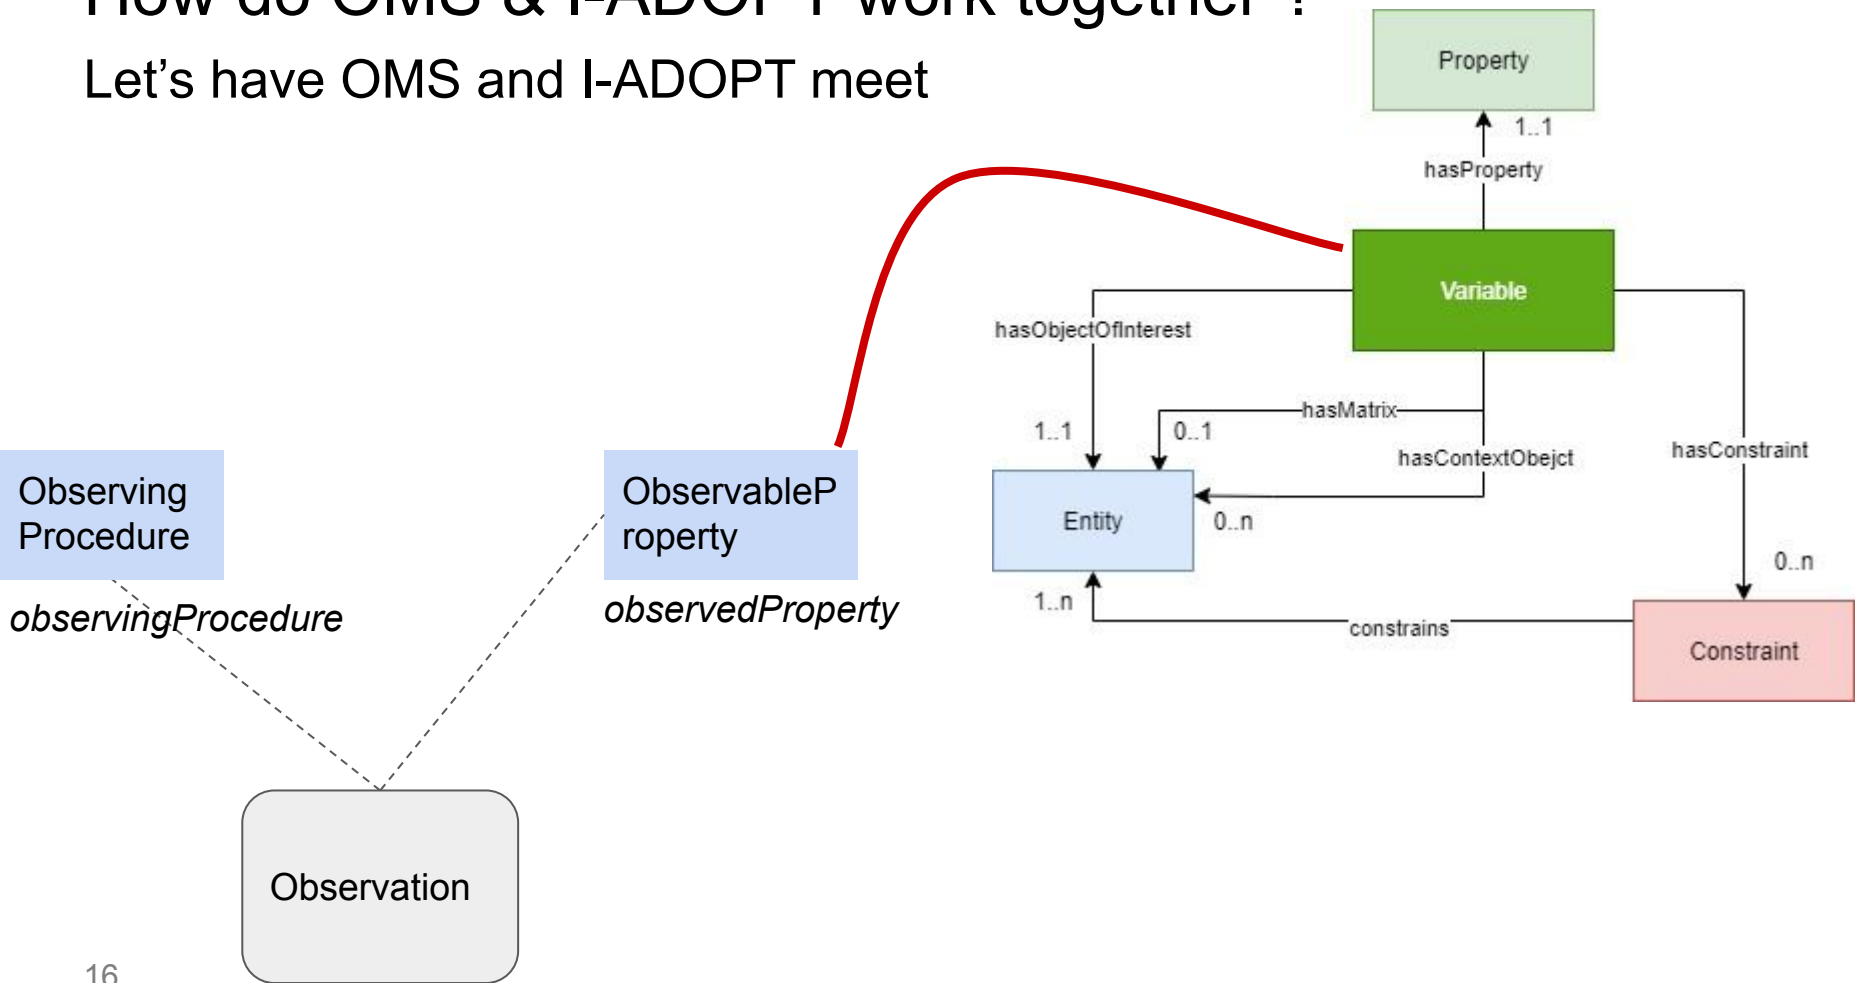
How do OMS & I-ADOPT work together?

Let's have OMS and I-ADOPT meet

Property

1..1

hasProperty

Variable

hasObjectOfInterest

hasMatrix

1..1

0..1

hasContextObejct

hasConstraint

Entity

0..n

0..n

1..n

constrains

Constraint

Observing Procedure

observingProcedure

ObservableProperty

observedProperty

Observation

16